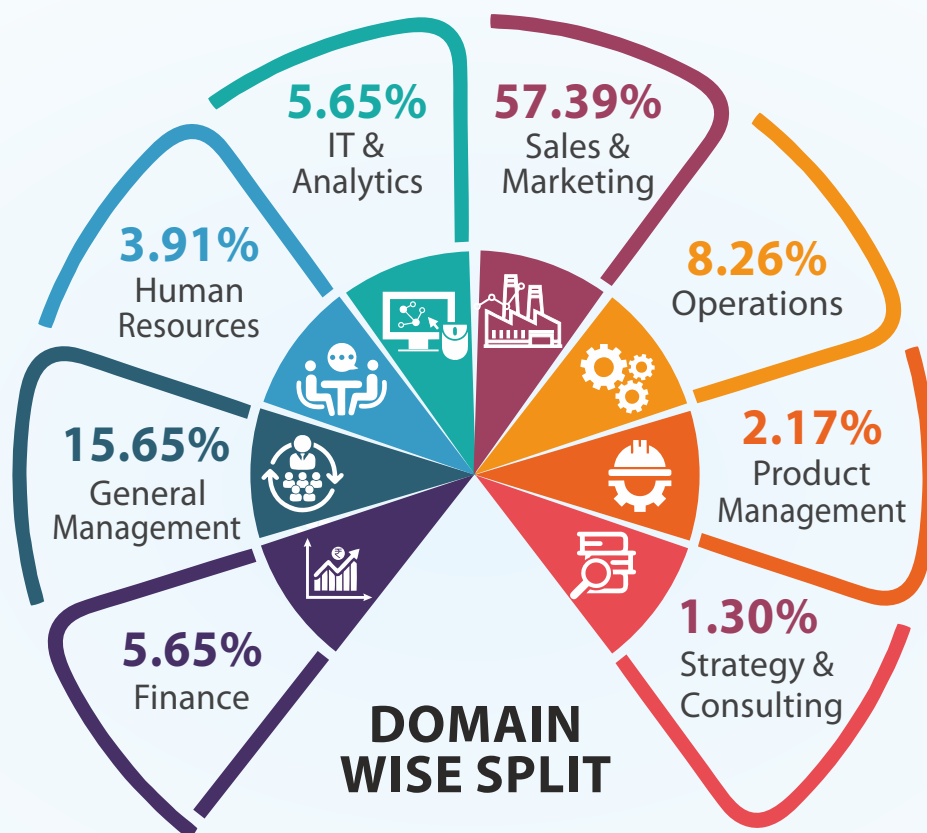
5.65%
IT & Analytics

57.39%
Sales & Marketing

3.91%
Human Resources

8.26%
Operations

15.65%
General Management

2.17%
Product Management

5.65%
Finance

1.30%
Strategy & Consulting

DOMAIN WISE SPLIT